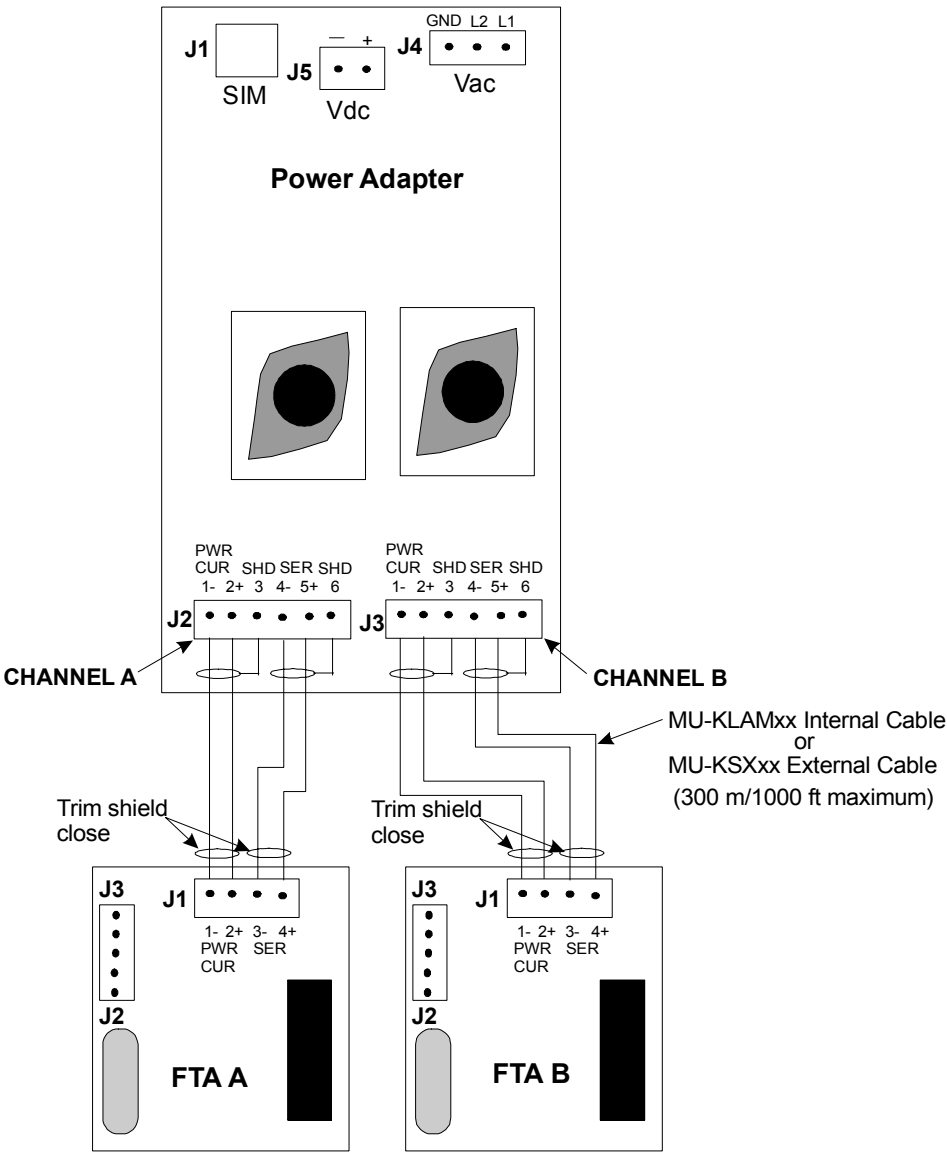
J1
SIM
J5
— +
Vdc
J4
GND L2 L1
Vac

Power Adapter

PWR CUR SHD SER SHD
1- 2+ 3 4- 5+ 6
J2

PWR CUR SHD SER SHD
1- 2+ 3 4- 5+ 6
J3

CHANNEL A

CHANNEL B

MU-KLAMxx Internal Cable
or
MU-KSXxx External Cable
(300 m/1000 ft maximum)

Trim shield close

Trim shield close

J3
J1
1- 2+ 3- 4+
PWR SER
CUR
J2
FTA A

J3
J1
1- 2+ 3- 4+
PWR SER
CUR
J2
FTA B